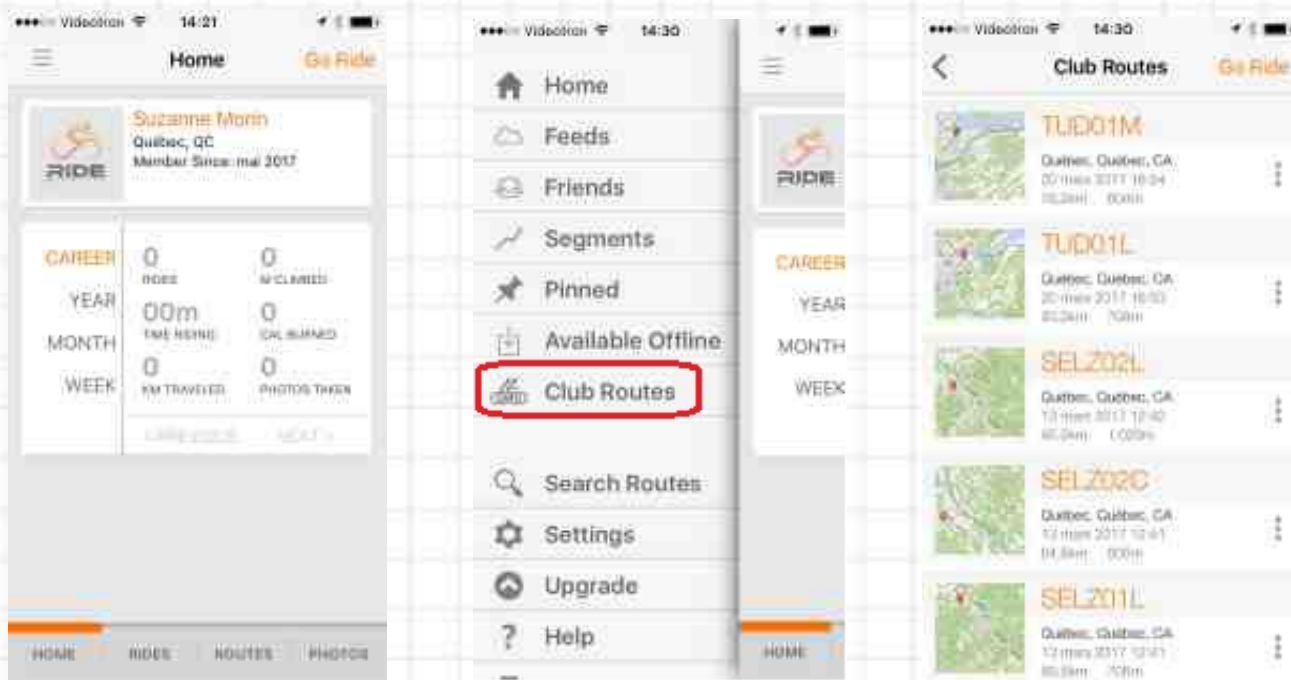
Videotron 14:21

Home Go Ride

RIDE

Suzanne Morin
Québec, QC
Member Since: mai 2017

CAREER
YEAR
MONTH
WEEK

0
RIDES
0
M CLIMBED
00m
TIME RIDING
0
CAL BURNED
0
KM TRAVELED
0
PHOTOS TAKEN

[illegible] NEXT >

HOME RIDES ROUTES PHOTOS

Videotron 14:30

Home
Feeds
Friends
Segments
Pinned
Available Offline
Club Routes
Search Routes
Settings
Upgrade
Help

RIDE
CAREER
YEAR
MONTH
WEEK
HOME

Videotron 14:30

Club Routes Go Ride

TUD01M
Québec, Québec, CA
20 mars 2017 16:54
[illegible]

TUD01L
Québec, Québec, CA
20 mars 2017 16:53
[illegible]

SELZ02L
Québec, Québec, CA
13 mars 2017 12:40
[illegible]

SELZ02C
Québec, Québec, CA
13 mars 2017 12:41
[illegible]

SELZ01L
Québec, Québec, CA
13 mars 2017 12:01
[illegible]